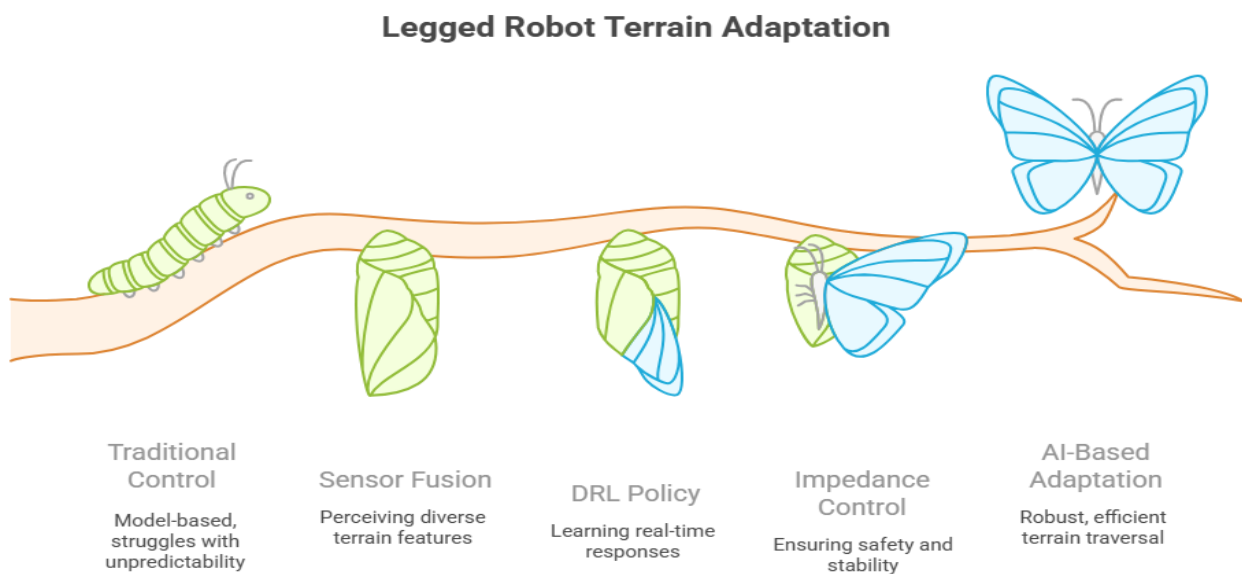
Legged Robot Terrain Adaptation

Traditional Control

Model-based, struggles with unpredictability

Sensor Fusion

Perceiving diverse terrain features

DRL Policy

Learning real-time responses

Impedance Control

Ensuring safety and stability

AI-Based Adaptation

Robust, efficient terrain traversal